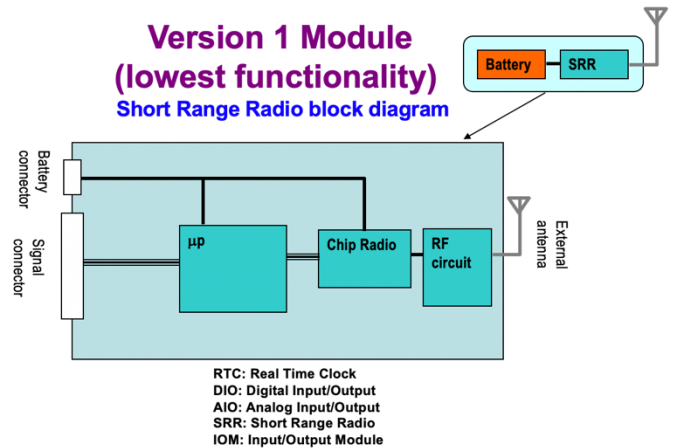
Version 1 Module
(lowest functionality)
Short Range Radio block diagram

Battery
SRR

Battery connector

Signal connector

μp

Chip Radio

RF circuit

External antenna

RTC: Real Time Clock
DIO: Digital Input/Output
AIO: Analog Input/Output
SRR: Short Range Radio
IOM: Input/Output Module